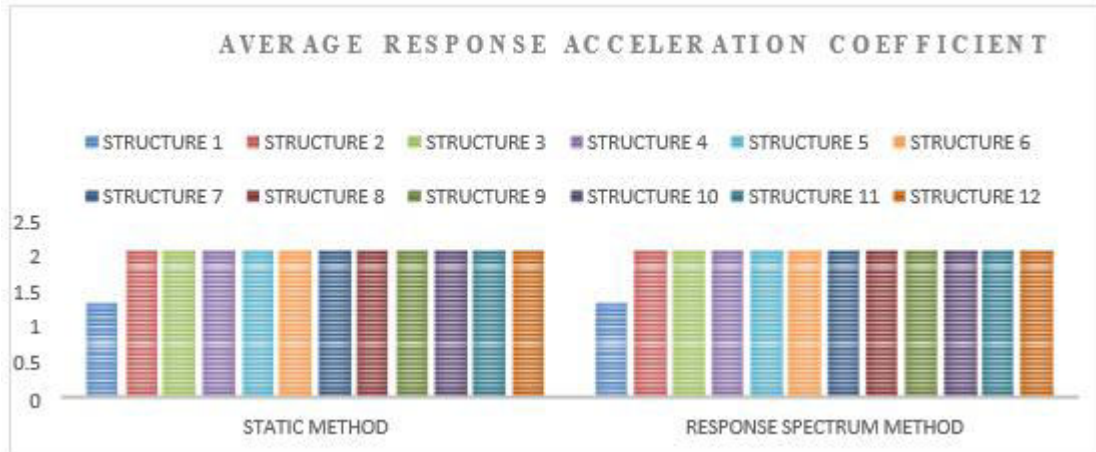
AVERAGE RESPONSE ACCELERATION COEFFICIENT

STRUCTURE 1
STRUCTURE 2
STRUCTURE 3
STRUCTURE 4
STRUCTURE 5
STRUCTURE 6
STRUCTURE 7
STRUCTURE 8
STRUCTURE 9
STRUCTURE 10
STRUCTURE 11
STRUCTURE 12

2.5
2
1.5
1
0.5
0

STATIC METHOD
RESPONSE SPECTRUM METHOD